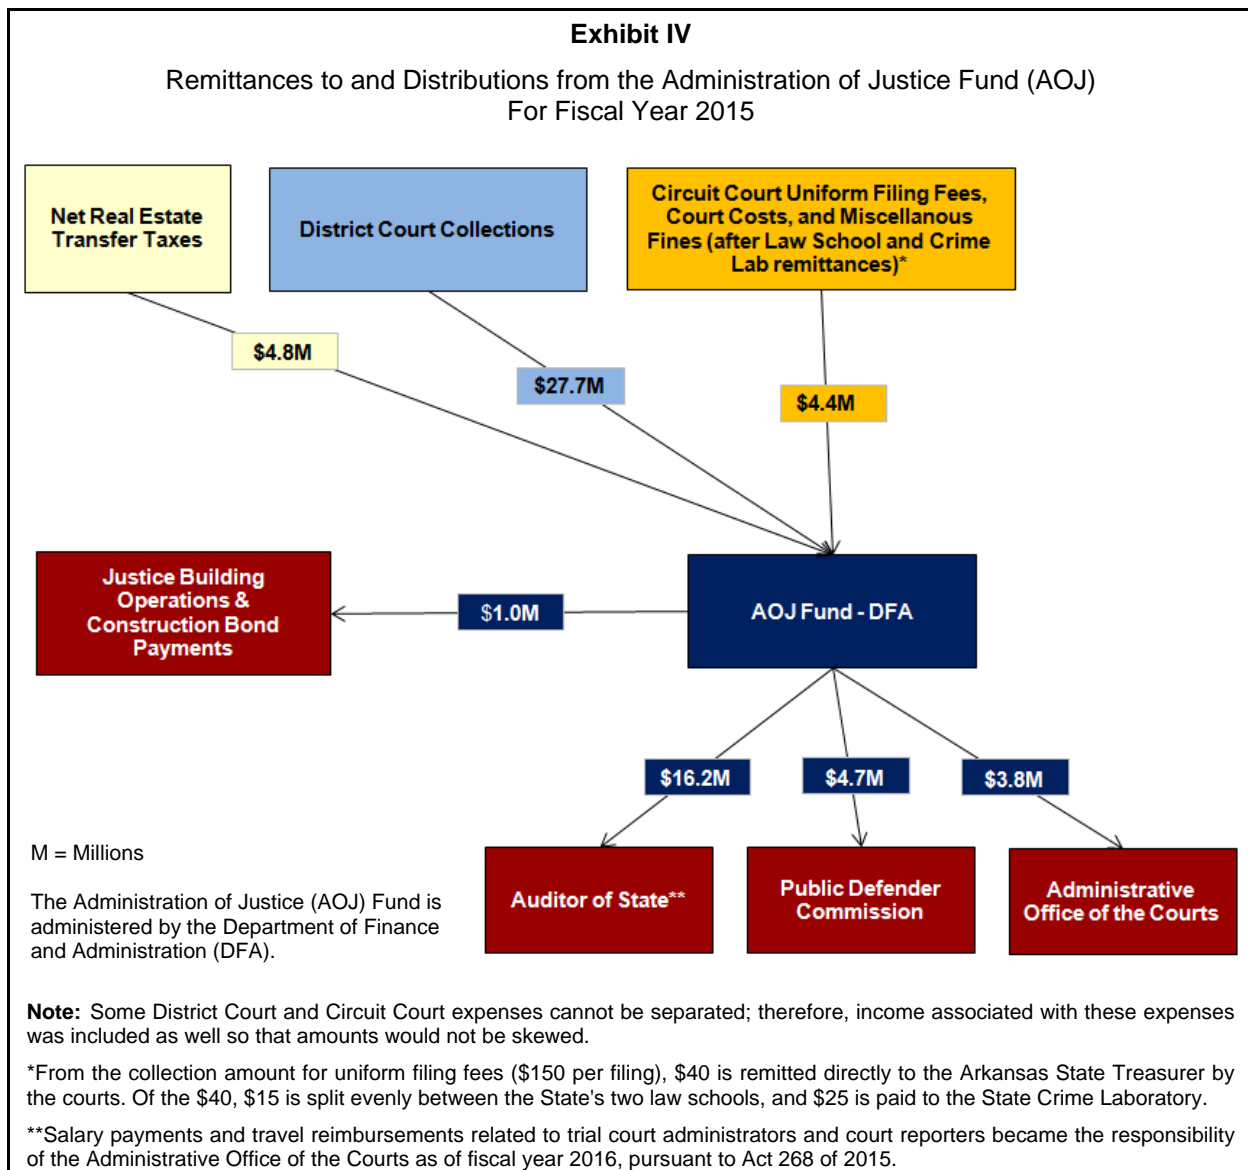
**Exhibit IV**

Remittances to and Distributions from the Administration of Justice Fund (AOJ)
For Fiscal Year 2015

Net Real Estate Transfer Taxes

District Court Collections

Circuit Court Uniform Filing Fees, Court Costs, and Miscellanous Fines (after Law School and Crime Lab remittances)*

$4.8M

$27.7M

$4.4M

Justice Building Operations & Construction Bond Payments

$1.0M

AOJ Fund - DFA

$16.2M

$4.7M

$3.8M

M = Millions

The Administration of Justice (AOJ) Fund is administered by the Department of Finance and Administration (DFA).

Auditor of State**

Public Defender Commission

Administrative Office of the Courts

**Note:** Some District Court and Circuit Court expenses cannot be separated; therefore, income associated with these expenses was included as well so that amounts would not be skewed.

*From the collection amount for uniform filing fees ($150 per filing), $40 is remitted directly to the Arkansas State Treasurer by the courts. Of the $40, $15 is split evenly between the State's two law schools, and $25 is paid to the State Crime Laboratory.

**Salary payments and travel reimbursements related to trial court administrators and court reporters became the responsibility of the Administrative Office of the Courts as of fiscal year 2016, pursuant to Act 268 of 2015.